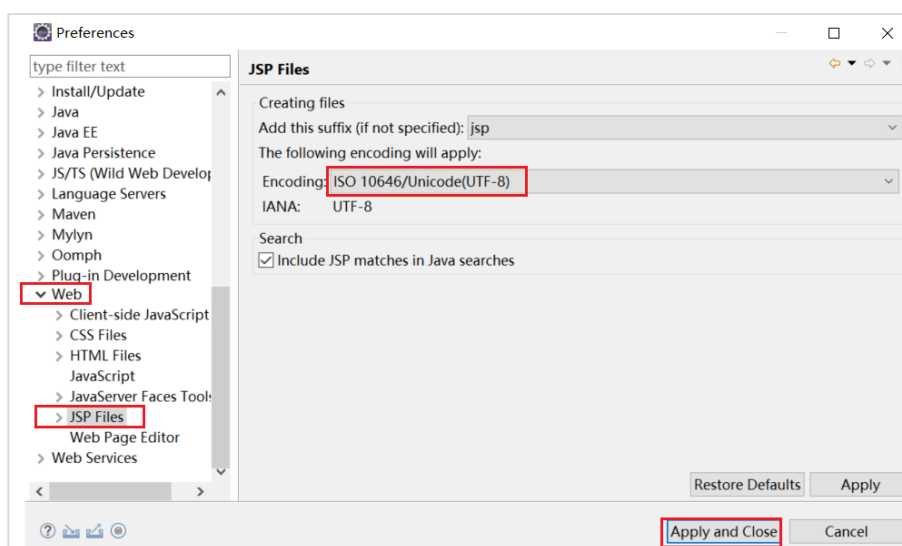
Preferences

type filter text

Install/Update
Java
Java EE
Java Persistence
JS/TS (Wild Web Develo
Language Servers
Maven
Mylyn
Oomph
Plug-in Development
Web
Client-side JavaScript
CSS Files
HTML Files
JavaScript
JavaServer Faces Tool
JSP Files
Web Page Editor
Web Services

JSP Files

Creating files
Add this suffix (if not specified): jsp
The following encoding will apply:
Encoding: ISO 10646/Unicode(UTF-8)
IANA: UTF-8

Search
Include JSP matches in Java searches

Restore Defaults
Apply

Apply and Close
Cancel